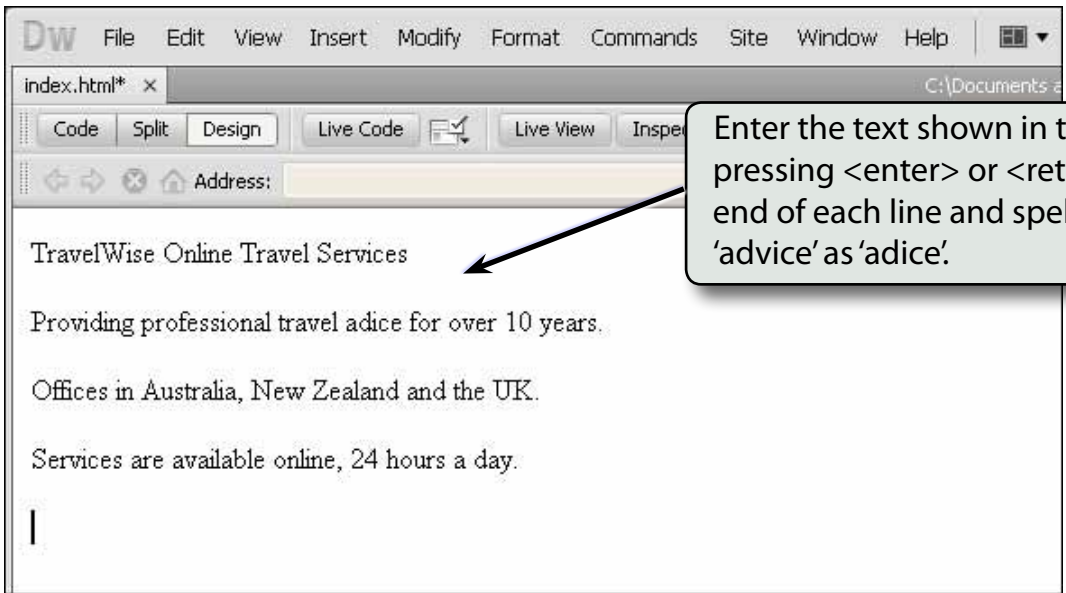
DW File Edit View Insert Modify Format Commands Site Window Help

index.html* ×

C:\Documents a

Code Split Design Live Code Live View Inspe

Address:

Enter the text shown in t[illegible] pressing <enter> or <ret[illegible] end of each line and spel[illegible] 'advice' as 'adice'.

TravelWise Online Travel Services

Providing professional travel adice for over 10 years.

Offices in Australia, New Zealand and the UK.

Services are available online, 24 hours a day.